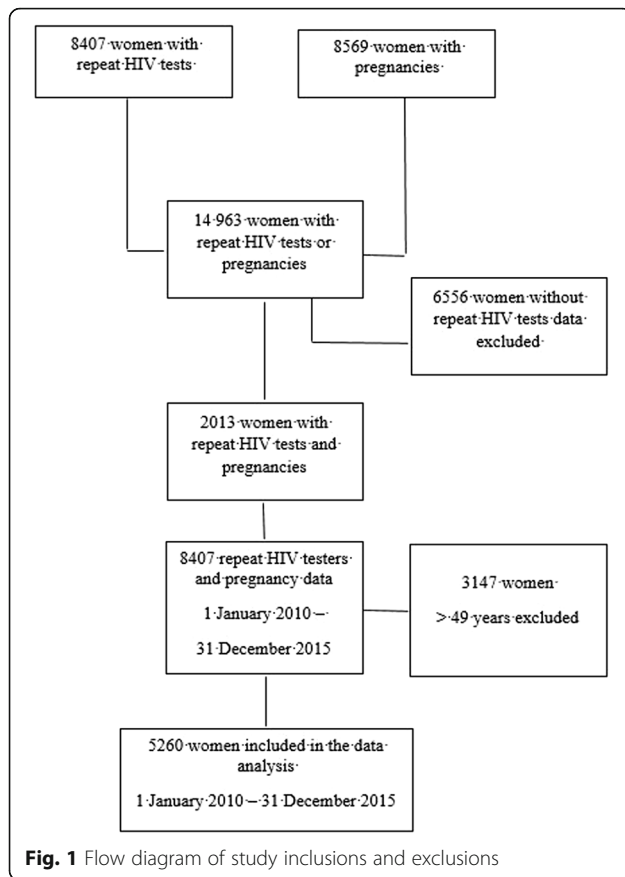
8407·women·with· repeat·HIV·tests·

8569·women·with· pregnancies·

14·963·women·with· repeat·HIV·tests·or· pregnancies

6556·women·without· repeat·HIV·tests·data· excluded·

2013·women·with· repeat·HIV·tests·and· pregnancies

8407·repeat·HIV·testers· and·pregnancy·data

1·January·2010·–·

31·December·2015

3147·women·

>·49·years·excluded

5260·women·included·in·the·data· analysis·

1·January·2010·–·31·December·2015

**Fig. 1** Flow diagram of study inclusions and exclusions